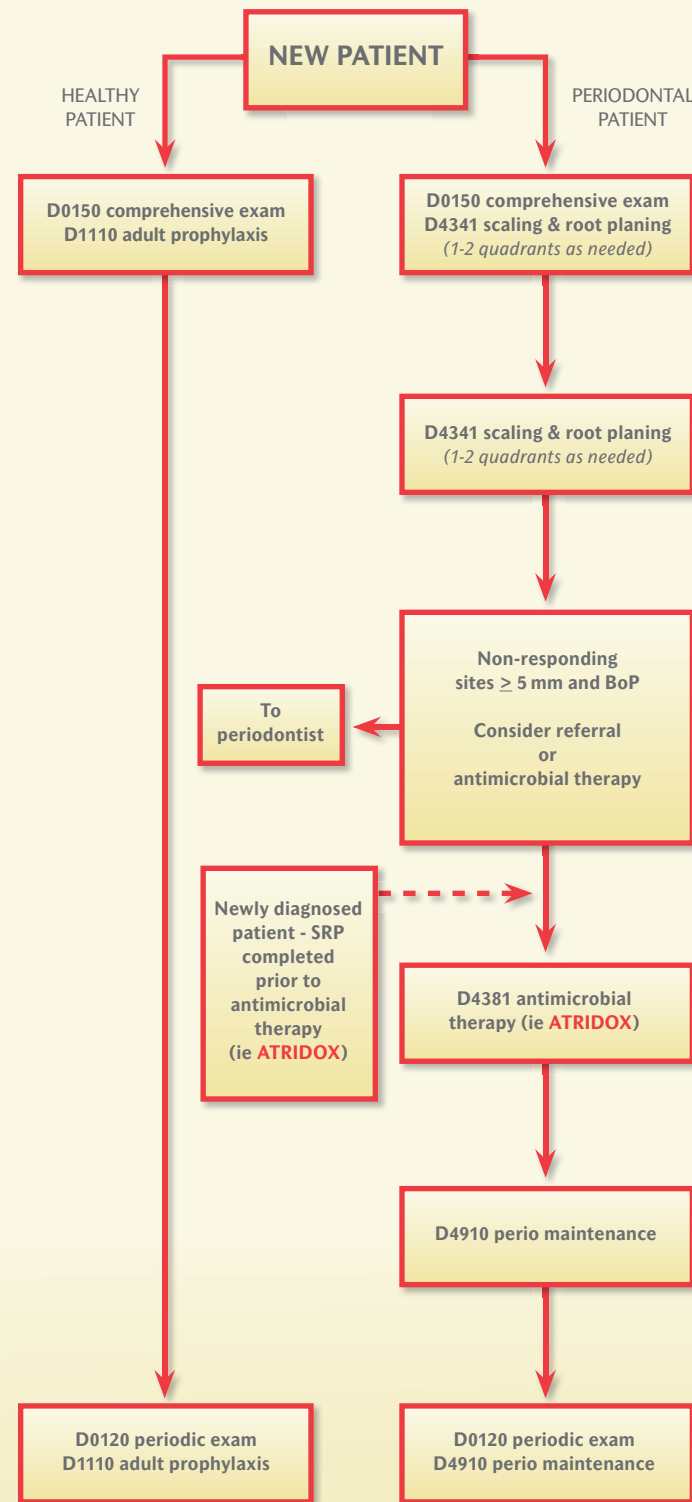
NEW PATIENT

HEALTHY PATIENT

PERIODONTAL PATIENT

D0150 comprehensive exam
D1110 adult prophylaxis

D0150 comprehensive exam
D4341 scaling & root planing
(1-2 quadrants as needed)

D4341 scaling & root planing
(1-2 quadrants as needed)

Non-responding sites $\geq$ 5 mm and BoP

Consider referral or antimicrobial therapy

To periodontist

Newly diagnosed patient - SRP completed prior to antimicrobial therapy (ie ATRIDOX)

D4381 antimicrobial therapy (ie ATRIDOX)

D4910 perio maintenance

D0120 periodic exam
D1110 adult prophylaxis

D0120 periodic exam
D4910 perio maintenance